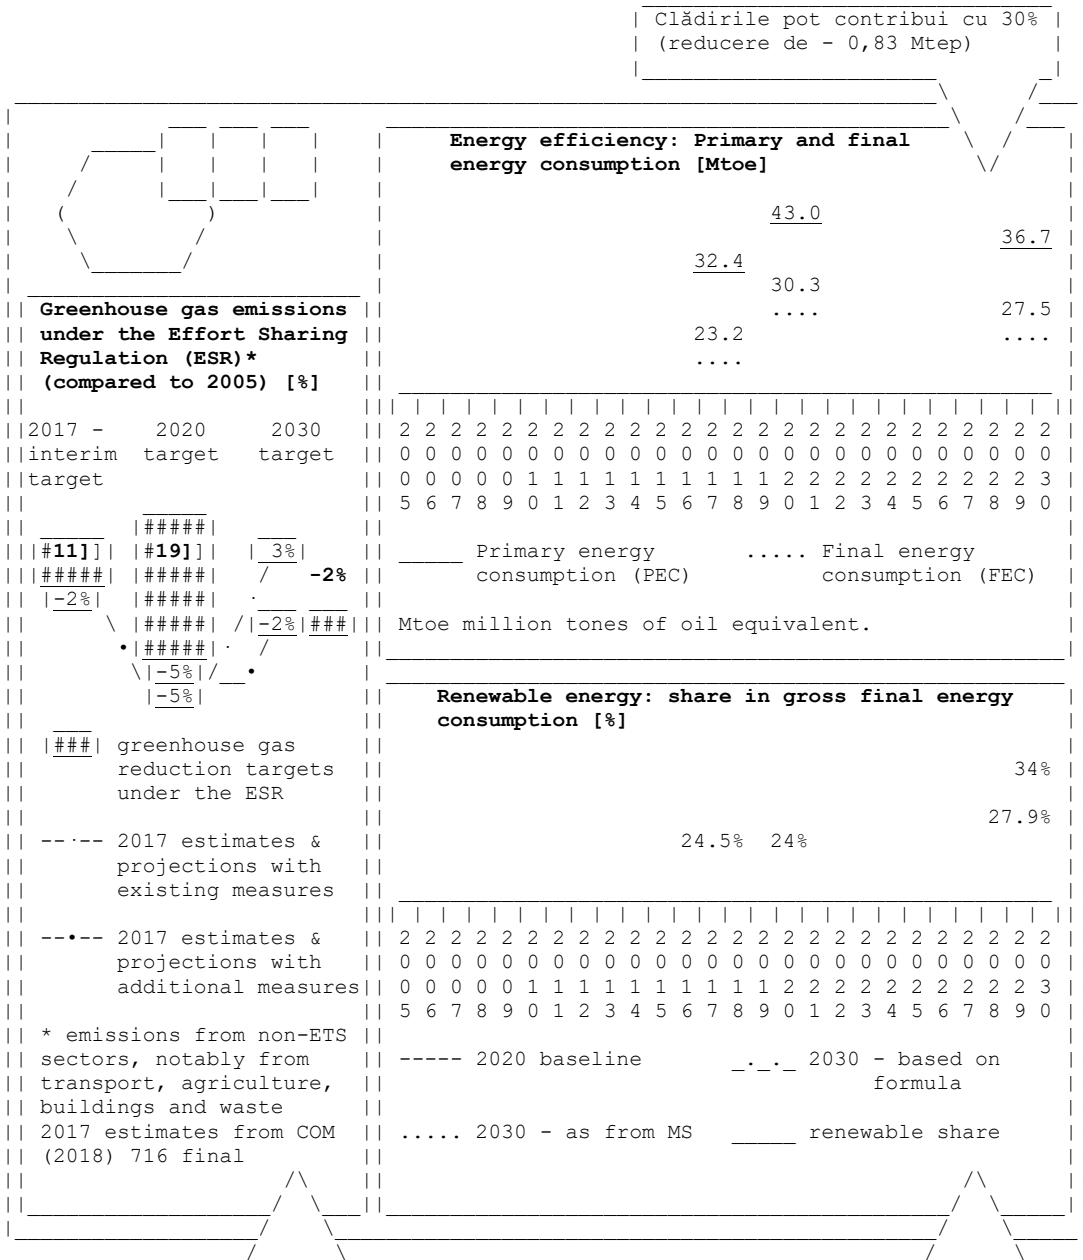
Clădirile pot contribui cu 30% (reducere de - 0,83 Mtep)

Greenhouse gas emissions under the Effort Sharing Regulation (ESR)* (compared to 2005) [%]

2017 - interim target
2020 target
2030 target

11
19
3%
-2%
-2%
-2%
-5%
-5%

greenhouse gas reduction targets under the ESR

2017 estimates & projections with existing measures

2017 estimates & projections with additional measures

* emissions from non-ETS sectors, notably from transport, agriculture, buildings and waste
2017 estimates from COM (2018) 716 final

Energy efficiency: Primary and final energy consumption [Mtoe]

43.0
36.7
32.4
30.3
27.5
23.2

2005 2006 2007 2008 2009 2010 2011 2012 2013 2014 2015 2016 2017 2018 2019 2020 2021 2022 2023 2024 2025 2026 2027 2028 2029 2030

Primary energy consumption (PEC)
Final energy consumption (FEC)

Mtoe million tones of oil equivalent.

Renewable energy: share in gross final energy consumption [%]

34%
27.9%
24.5% 24%

2005 2006 2007 2008 2009 2010 2011 2012 2013 2014 2015 2016 2017 2018 2019 2020 2021 2022 2023 2024 2025 2026 2027 2028 2029 2030

2020 baseline
2030 - based on formula
2030 - as from MS
renewable share